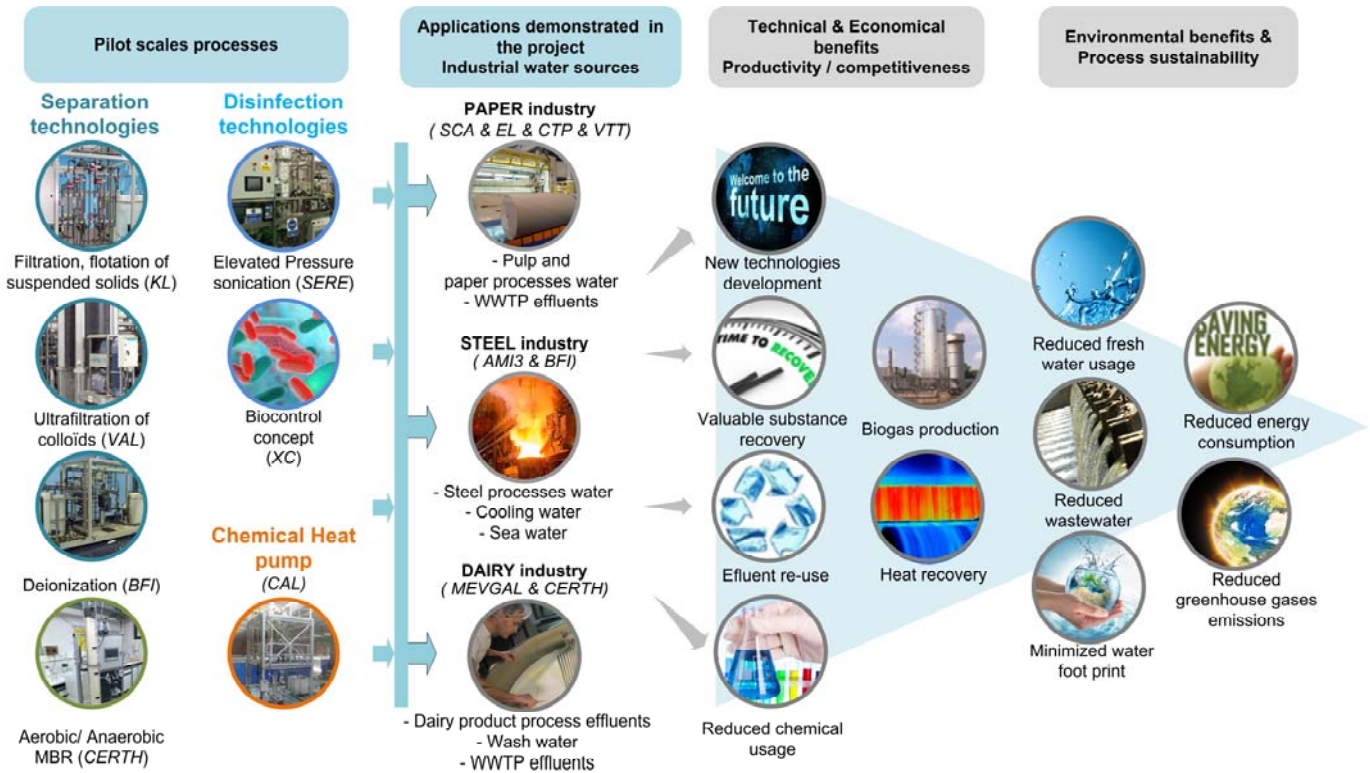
Pilot scales processes

Separation technologies

Filtration, flotation of suspended solids (*KL*)

Ultrafiltration of colloïds (*VAL*)

Deionization (*BFI*)

Aerobic/ Anaerobic MBR (*CERTH*)

Disinfection technologies

Elevated Pressure sonication (*SERE*)

Biocontrol concept (*XC*)

Chemical Heat pump (*CAL*)

Applications demonstrated in the project
Industrial water sources

PAPER industry
( *SCA & EL & CTP & VTT*)

- Pulp and paper processes water
- WWTP effluents

STEEL industry
( *AMI3 & BFI*)

- Steel processes water
- Cooling water
- Sea water

DAIRY industry
( *MEVGAL & CERTH*)

- Dairy product process effluents
- Wash water
- WWTP effluents

Technical & Economical benefits
Productivity / competitiveness

Welcome to the future

New technologies development

TIME TO RECOVER

Valuable substance recovery

Biogas production

Efluent re-use

Heat recovery

Reduced chemical usage

Environmental benefits & Process sustainability

Reduced fresh water usage

Reduced wastewater

Minimized water foot print

SAVING ENERGY

Reduced energy consumption

Reduced greenhouse gases emissions